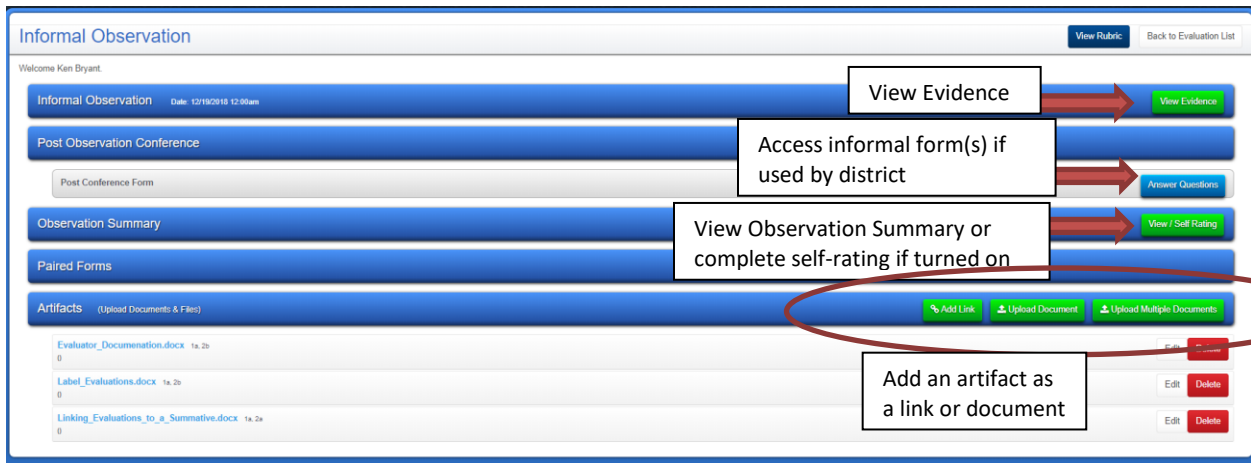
Informal Observation

View Rubric
Back to Evaluation List

Welcome Ken Bryant.

Informal Observation Date: 12/19/2018 12:00am

View Evidence

View Evidence

Post Observation Conference

Access informal form(s) if used by district

Post Conference Form

Answer Questions

Observation Summary

View Observation Summary or complete self-rating if turned on

View / Self Rating

Paired Forms

Artifacts (Upload Documents & Files)

Add Link
Upload Document
Upload Multiple Documents

Evaluator_Documenation.docx 1a, 2b
0

Edit Delete

Label_Evaluations.docx 1a, 2b
0

Edit Delete

Linking_Evaluations_to_a_Summative.docx 1a, 2a
0

Edit Delete

Add an artifact as a link or document